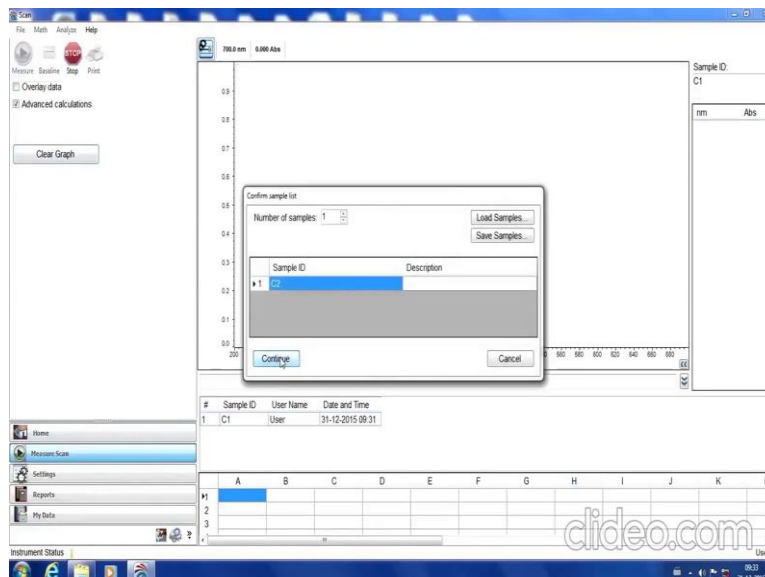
Scan

File Math Analyze Help

Measure Baseline Stop Print

STOP

Overlay data

Advanced calculations

Clear Graph

700.0 nm 0.000 Abs

0.9

0.8

0.7

0.6

0.5

0.4

0.3

0.2

0.1

0.0

200

560 580 600 620 640 660 680

Sample ID:
C1

nm Abs

Confirm sample list

Number of samples: 1

Load Samples...

Save Samples...

| | Sample ID | Description |
|---|---|---|
| 1 | C2 | |

Continue

Cancel

| # | Sample ID | User Name | Date and Time |
|---|---|---|---|
| 1 | C1 | User | 31-12-2015 09:31 |

Home

Measure Scan

Settings

Reports

My Data

| | A | B | C | D | E | F | G | H | I | J | K |
|---|---|---|---|---|---|---|---|---|---|---|---|
| 1 | | | | | | | | | | | |
| 2 | | | | | | | | | | | |
| 3 | | | | | | | | | | | |

clideo.com

Instrument Status

09:33